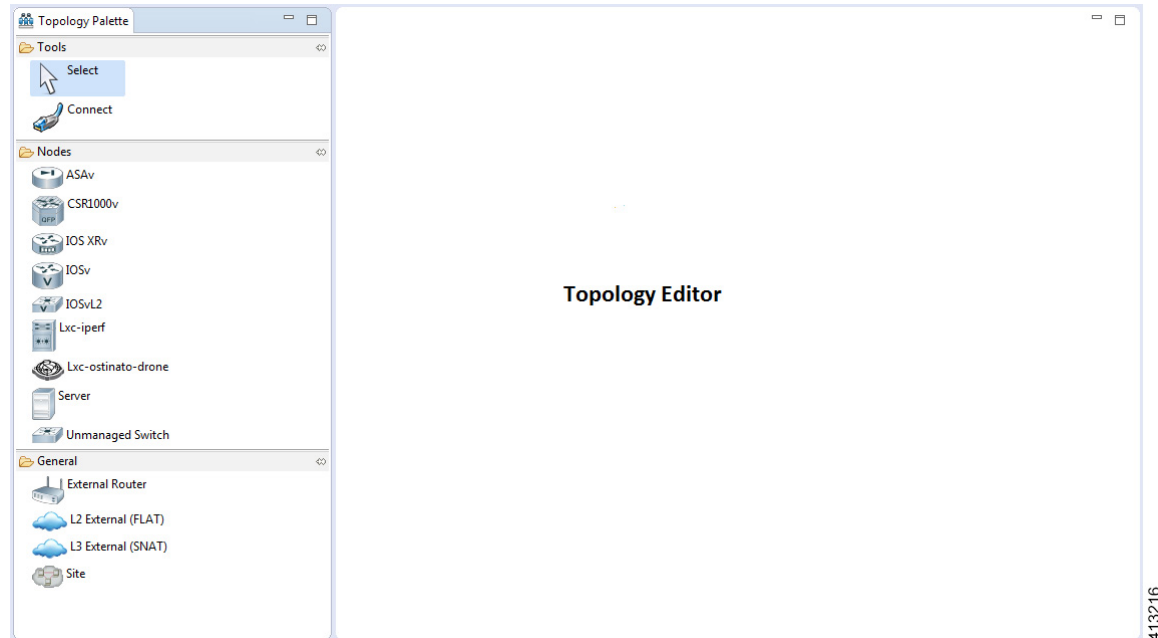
Topology Palette

Tools

Select

Connect

Nodes

ASAv

CSR1000v

IOS XRv

IOSv

IOSvL2

Lxc-iperf

Lxc-ostinato-drone

Server

Unmanaged Switch

General

External Router

L2 External (FLAT)

L3 External (SNAT)

Site

Topology Editor

413216